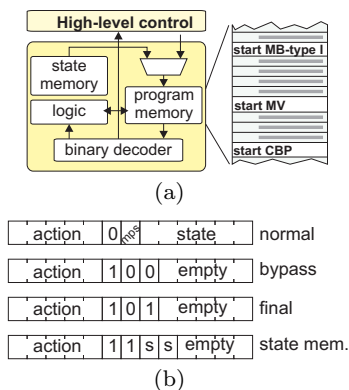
High-level control

state memory

logic

program memory

binary decoder

start MB-type I

start MV

start CBP

(a)

| action | 0 | mps | state | normal
| action | 1 | 0 | 0 | empty | bypass
| action | 1 | 0 | 1 | empty | final
| action | 1 | 1 | s | s | empty | state mem.

(b)